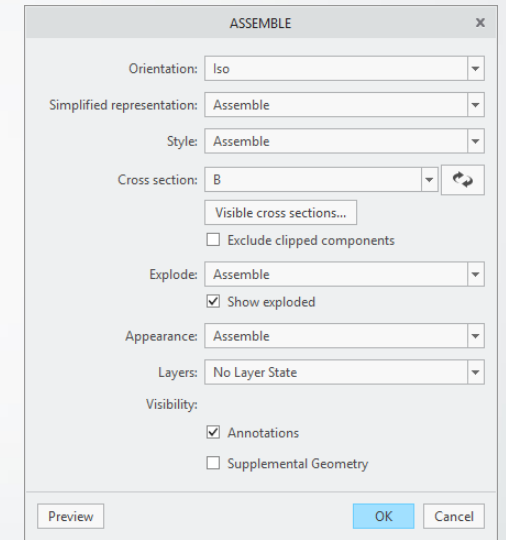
ASSEMBLE

Orientation: Iso

Simplified representation: Assemble

Style: Assemble

Cross section: B

Visible cross sections...

Exclude clipped components

Explode: Assemble

Show exploded

Appearance: Assemble

Layers: No Layer State

Visibility:

Annotations

Supplemental Geometry

Preview

OK

Cancel